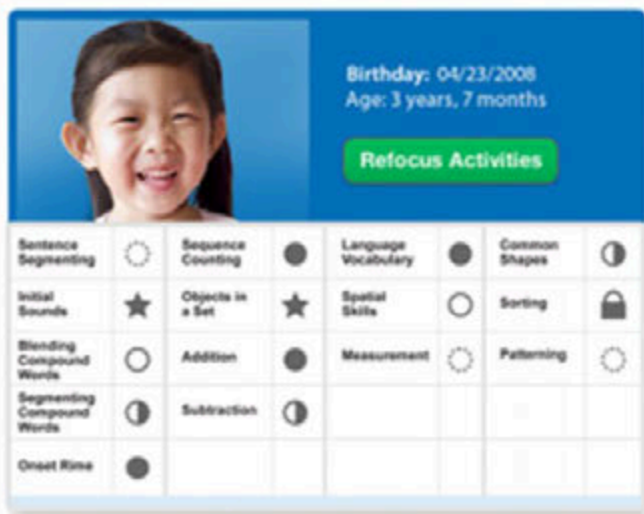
Birthday: 04/23/2008
Age: 3 years, 7 months

Refocus Activities

| Sentence Segmenting | | Sequence Counting | | Language Vocabulary | | Common Shapes | |
|---|---|---|---|---|---|---|---|
| Initial Sounds | | Objects in a Set | | Spatial Skills | | Sorting | |
| Blending Compound Words | | Addition | | Measurement | | Patterning | |
| Segmenting Compound Words | | Subtraction | | | | | |
| Onset Rime | | | | | | | |